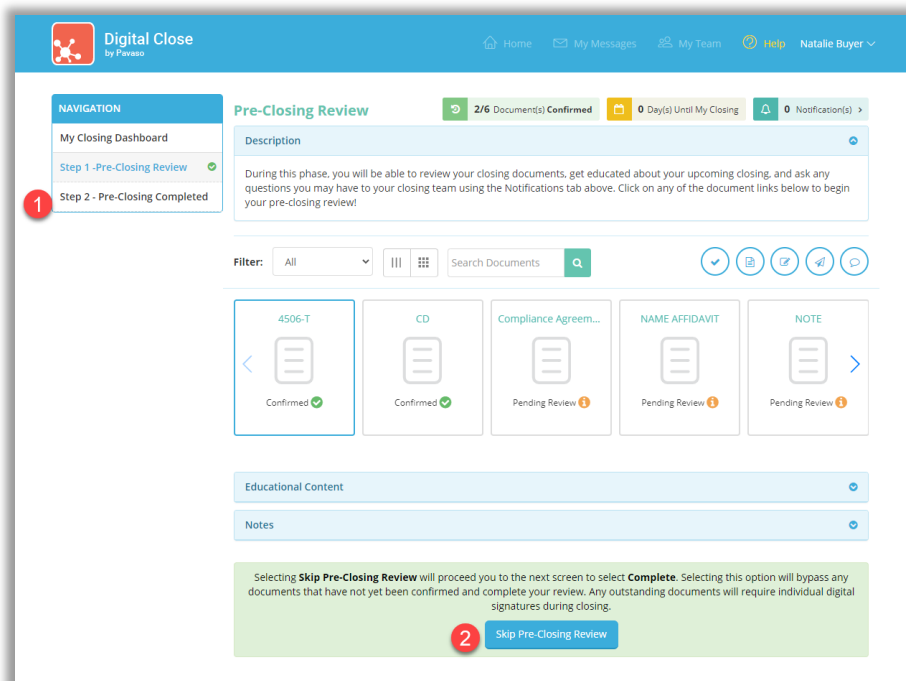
Digital Close
by Pavaso

Home My Messages My Team Help Natalie Buyer

NAVIGATION
My Closing Dashboard
Step 1 -Pre-Closing Review
Step 2 - Pre-Closing Completed

1

Pre-Closing Review

2/6 Document(s) Confirmed
0 Day(s) Until My Closing
0 Notification(s)

Description

During this phase, you will be able to review your closing documents, get educated about your upcoming closing, and ask any questions you may have to your closing team using the Notifications tab above. Click on any of the document links below to begin your pre-closing review!

Filter: All

Search Documents

4506-T
Confirmed

CD
Confirmed

Compliance Agreem...
Pending Review

NAME AFFIDAVIT
Pending Review

NOTE
Pending Review

Educational Content

Notes

Selecting **Skip Pre-Closing Review** will proceed you to the next screen to select **Complete**. Selecting this option will bypass any documents that have not yet been confirmed and complete your review. Any outstanding documents will require individual digital signatures during closing.

2

Skip Pre-Closing Review